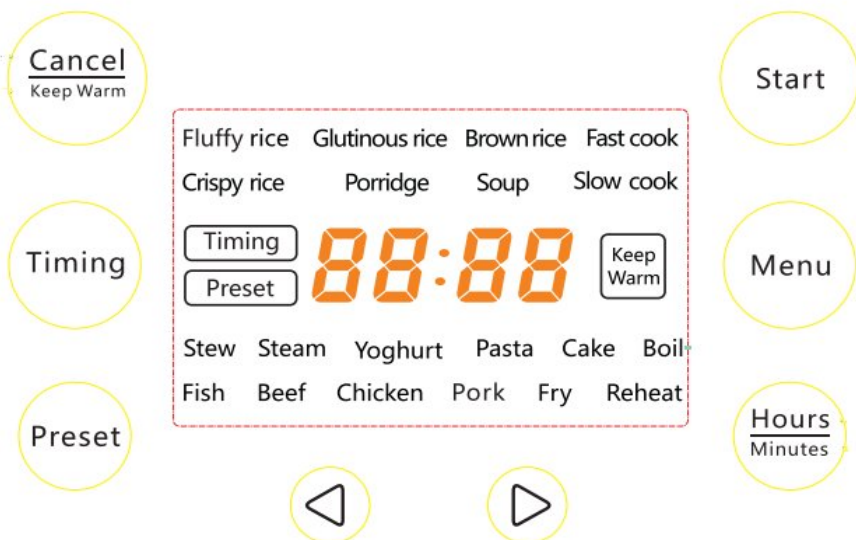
Cancel
Keep Warm

Start

Fluffy rice Glutinous rice Brown rice Fast cook
Crispy rice Porridge Soup Slow cook

Timing

Timing
Preset

88:88

Keep Warm

Menu

Stew Steam Yoghurt Pasta Cake Boil
Fish Beef Chicken Pork Fry Reheat

Preset

Hours
Minutes